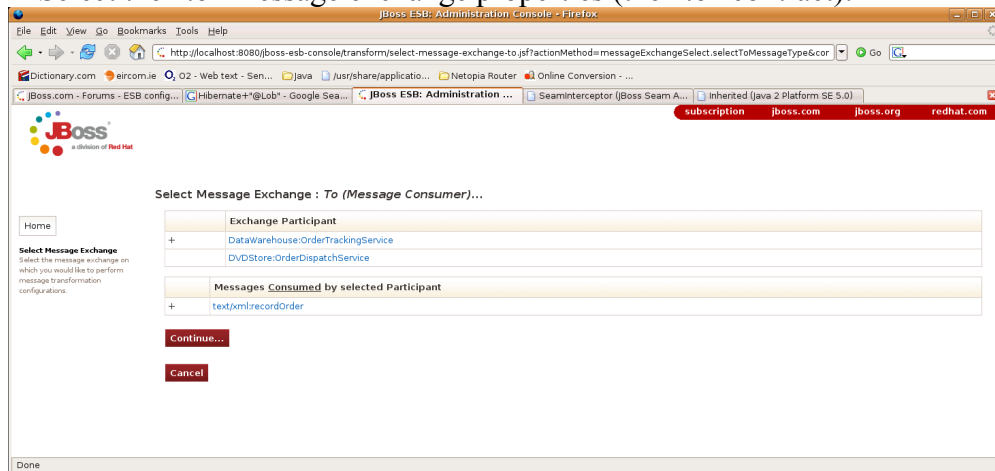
JBoss ESB: Administration Console - Firefox

File Edit View Go Bookmarks Tools Help

http://localhost:8080/jboss-esb-console/transform/select-message-exchange-to.jsf?actionMethod=messageExchangeSelect.selectToMessageType&cor

Go

Dictionary.com eircom.ie O2 - Web text - Sen... Java /usr/share/applicatio... Netopia Router Online Conversion - ...

JBoss.com - Forums - ESB config... Hibernate+"@Lob" - Google Sea... JBoss ESB: Administration ... SeamInterceptor (JBoss Seam A... Inherited (Java 2 Platform SE 5.0)

subscription jboss.com jboss.org redhat.com

JBoss a division of Red Hat

Select Message Exchange : To (Message Consumer)...

Home

Select Message Exchange
Select the message exchange on which you would like to perform message transformation configurations.

| | Exchange Participant |
|---|---|
| + | DataWarehouse:OrderTrackingService |
| | DVDStore:OrderDispatchService |

| | Messages Consumed by selected Participant |
|---|---|
| + | text/xml:recordOrder |

Continue...

Cancel

Done